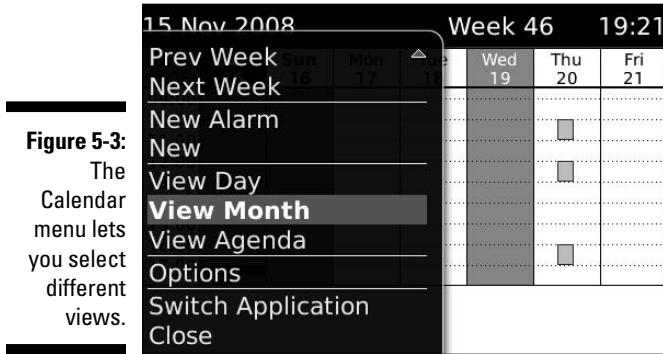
Figure 5-3: The Calendar menu lets you select different views.

15 Nov 2008
Week 46
19:21

Prev Week
Next Week
New Alarm
New
View Day
View Month
View Agenda
Options
Switch Application
Close

Sun 16
Mon 17
Tue 18
Wed 19
Thu 20
Fri 21